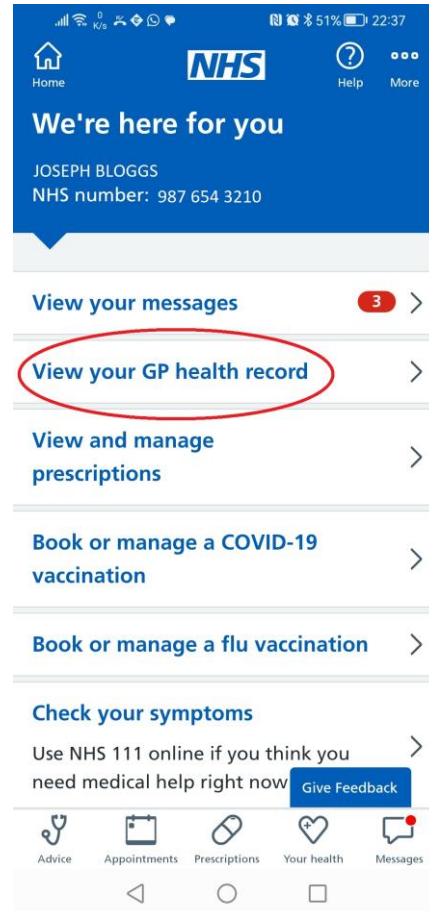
0 K/s 51% 22:37

Home
NHS
Help
More

We're here for you

JOSEPH BLOGGS
NHS number: 987 654 3210

View your messages 3

View your GP health record

View and manage prescriptions

Book or manage a COVID-19 vaccination

Book or manage a flu vaccination

Check your symptoms
Use NHS 111 online if you think you need medical help right now

Give Feedback

Advice
Appointments
Prescriptions
Your health
Messages